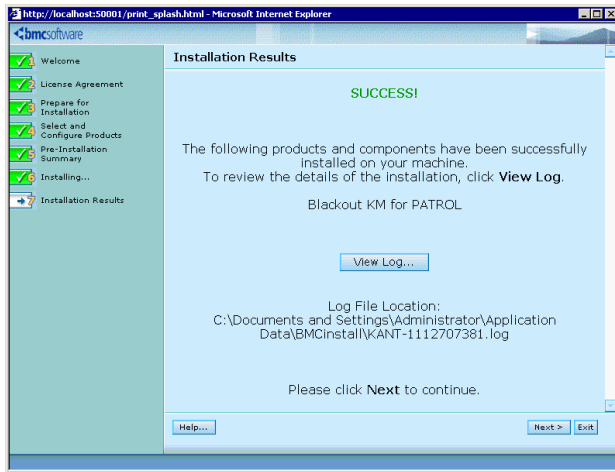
http://localhost:50001/print_splash.html - Microsoft Internet Explorer

bmcsoftware

1 Welcome
2 License Agreement
3 Prepare for Installation
4 Select and Configure Products
5 Pre-Installation Summary
6 Installing...
7 Installation Results

Installation Results

SUCCESS!

The following products and components have been successfully installed on your machine.
To review the details of the installation, click **View Log**.

Blackout KM for PATROL

View Log...

Log File Location:
C:\Documents and Settings\Administrator\Application Data\BMCinstall\KANT-1112707381.log

Please click **Next** to continue.

Help...

Next >

Exit